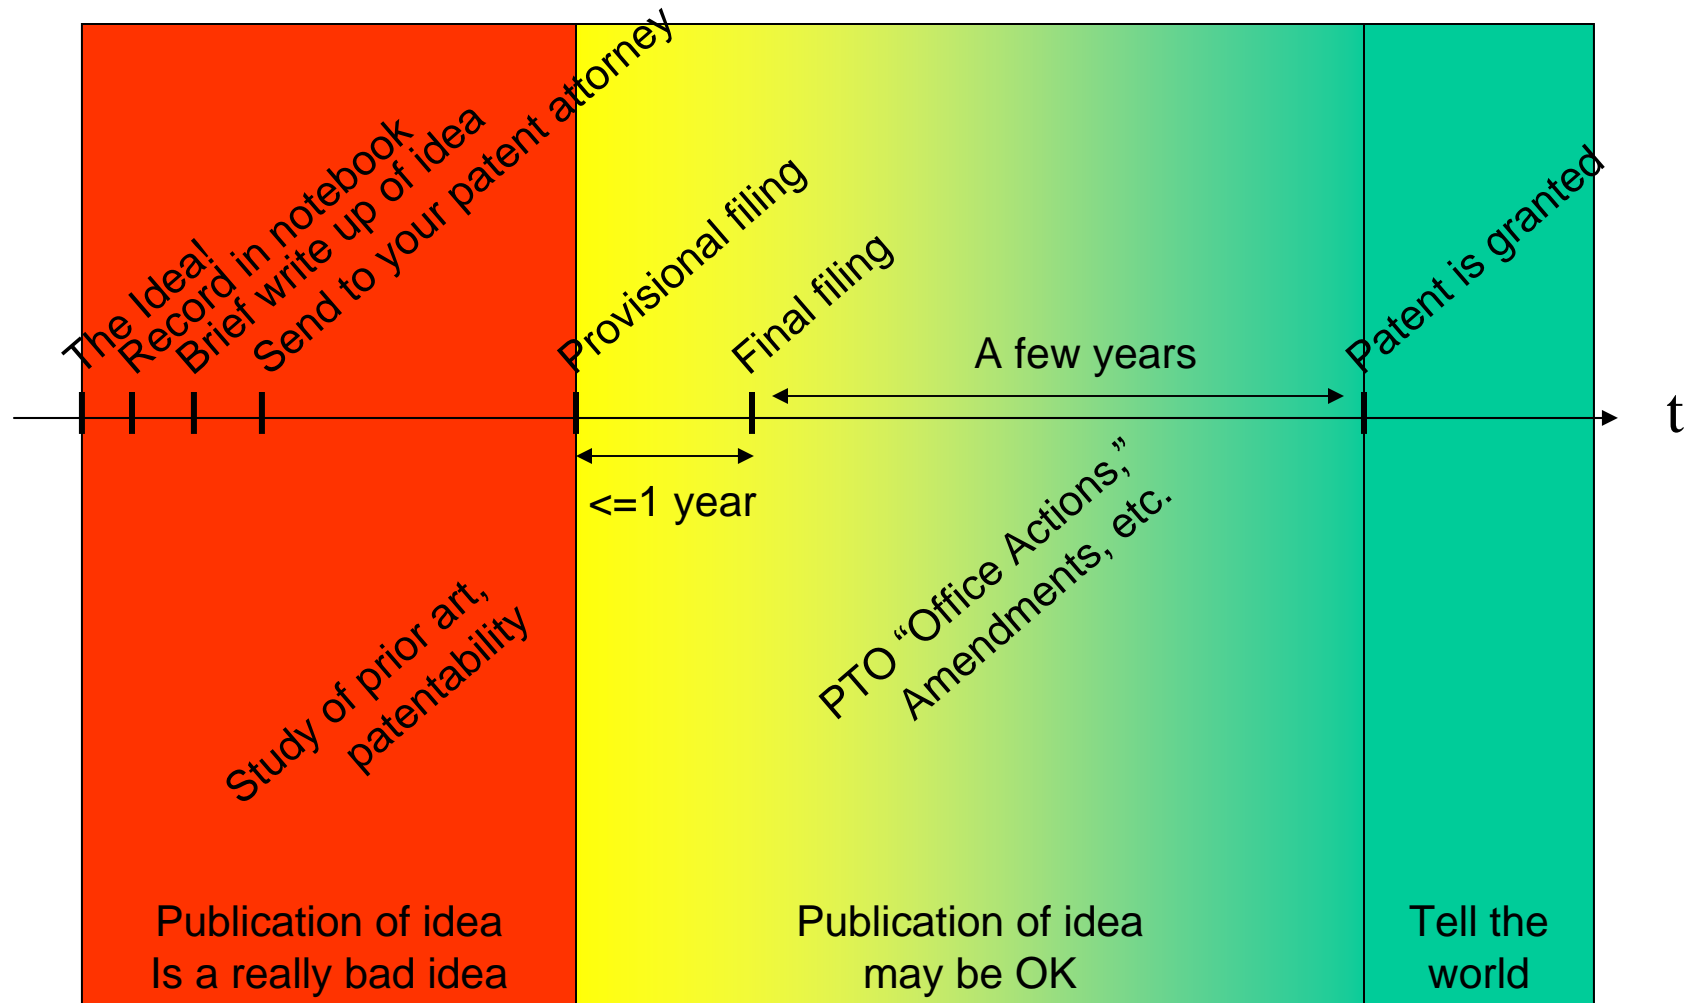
The Idea!
Record in notebook
Brief write up of idea
Send to your patent attorney

Provisional filing

Final filing

A few years

Patent is granted

t

<=1 year

Study of prior art, patentability

PTO “Office Actions,” Amendments, etc.

Publication of idea
Is a really bad idea

Publication of idea
may be OK

Tell the
world